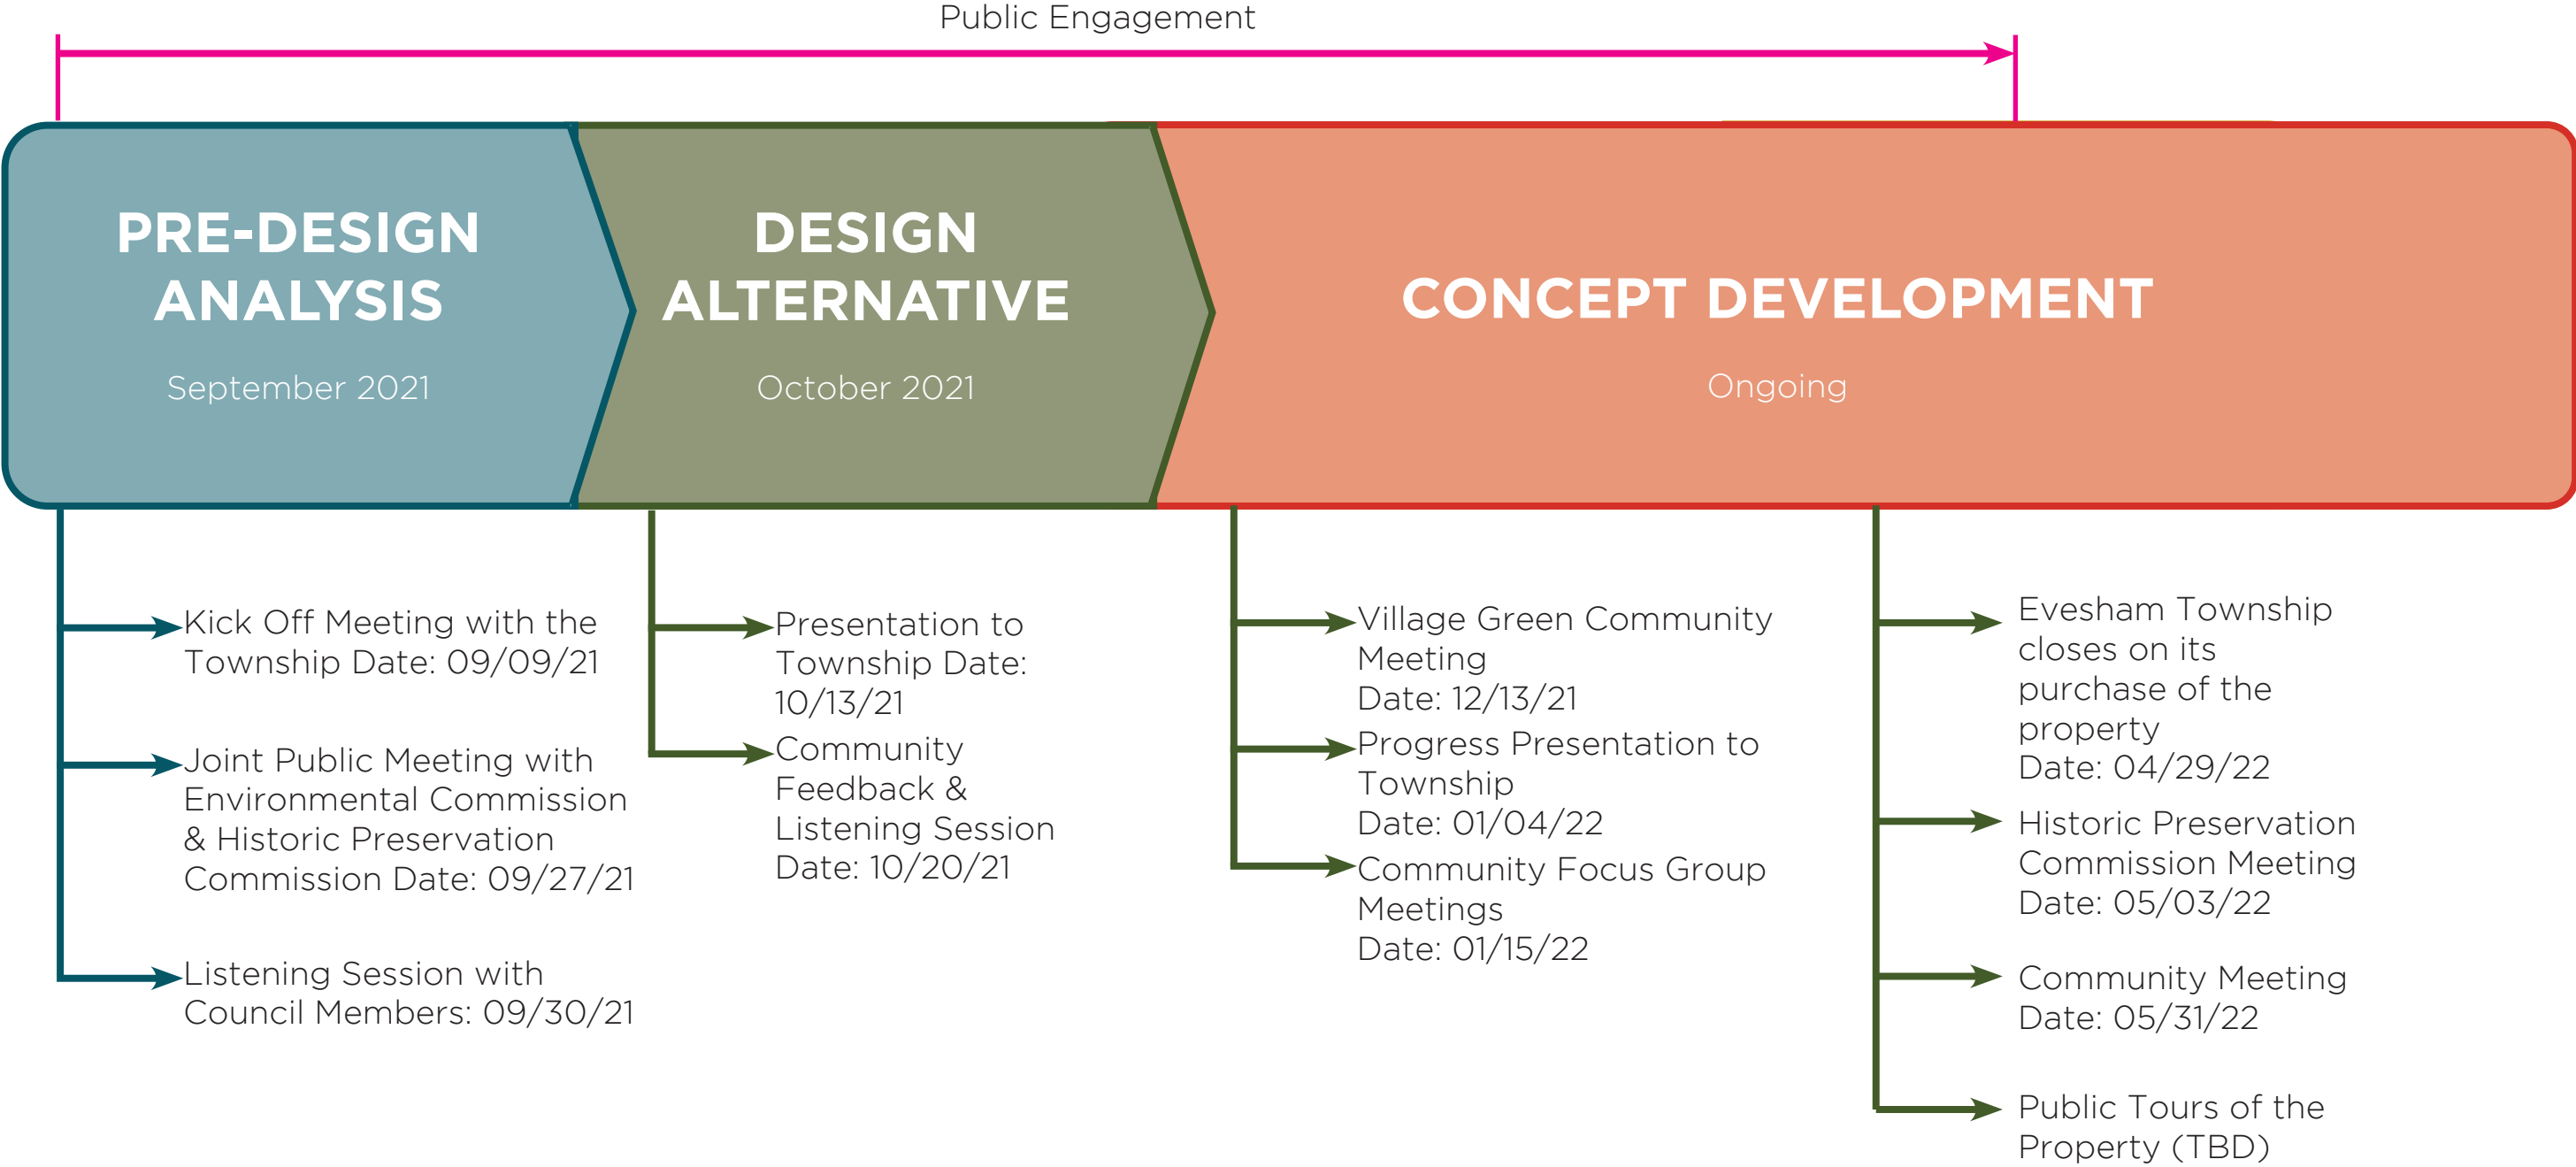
Public Engagement

PRE-DESIGN ANALYSIS

September 2021

DESIGN ALTERNATIVE

October 2021

CONCEPT DEVELOPMENT

Ongoing

Kick Off Meeting with the Township Date: 09/09/21

Joint Public Meeting with Environmental Commission & Historic Preservation Commission Date: 09/27/21

Listening Session with Council Members: 09/30/21

Presentation to Township Date: 10/13/21

Community Feedback & Listening Session Date: 10/20/21

Village Green Community Meeting
Date: 12/13/21

Progress Presentation to Township
Date: 01/04/22

Community Focus Group Meetings
Date: 01/15/22

Evesham Township closes on its purchase of the property
Date: 04/29/22

Historic Preservation Commission Meeting
Date: 05/03/22

Community Meeting
Date: 05/31/22

Public Tours of the Property (TBD)